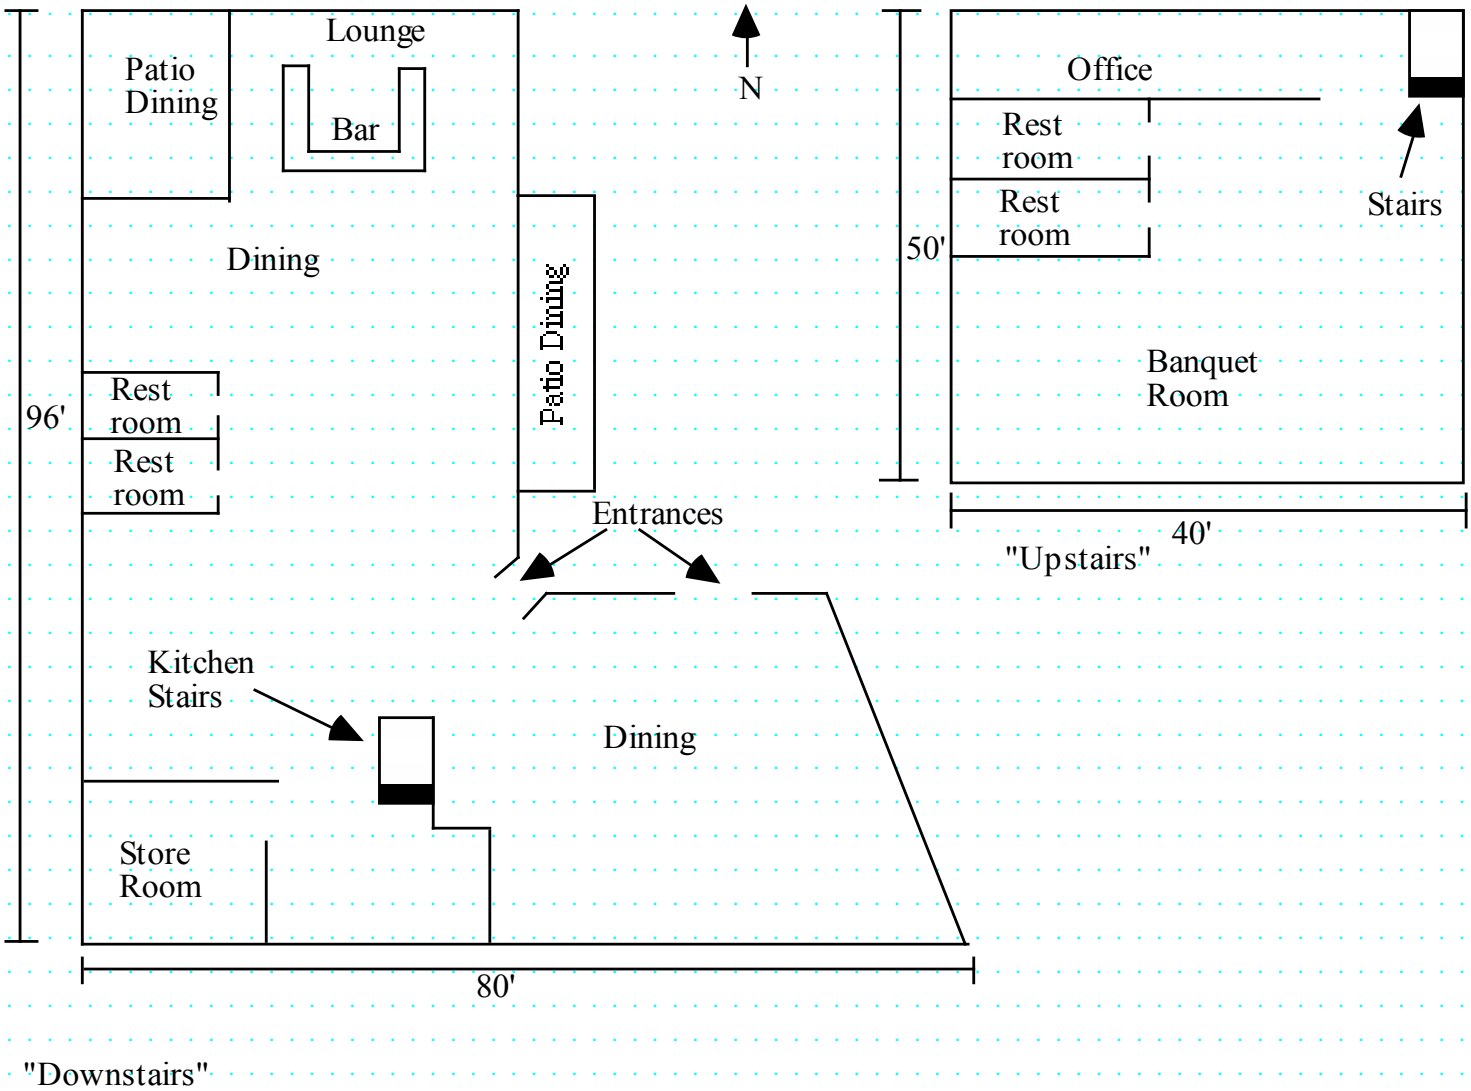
Lounge

Patio Dining

Bar

N

Office

Rest room

Rest room

Stairs

50'

Dining

Patio Dining

Banquet Room

96'

Rest room

Rest room

Entrances

40'

"Upstairs"

Kitchen Stairs

Dining

Store Room

80'

"Downstairs"